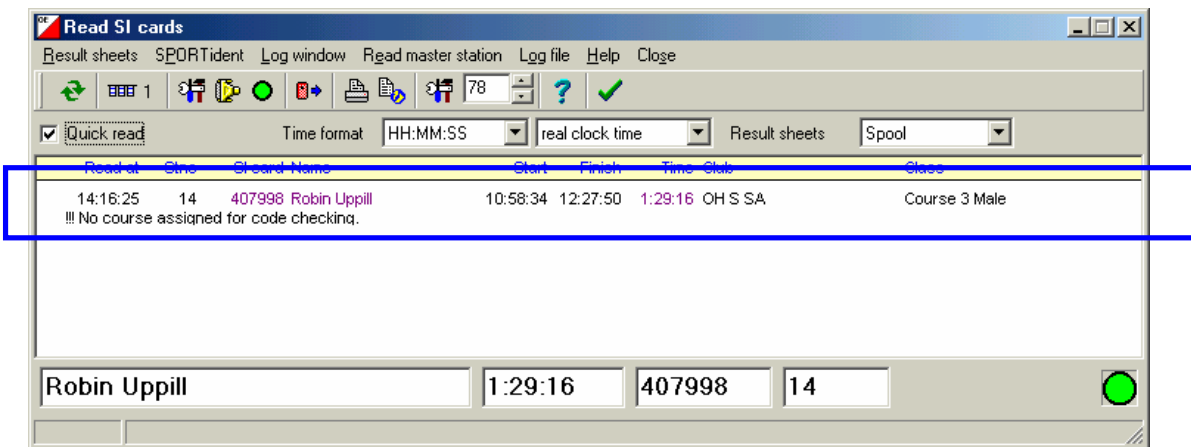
Read SI cards

Result sheets SPORTident Log window Read master station Log file Help Close

1 78

Quick read Time format HH:MM:SS real clock time Result sheets Spool

| Read at | Stno | SI card | Name | Start | Finish | Time | Club | Class |
|---|---|---|---|---|---|---|---|---|
| 14:16:25 | 14 | 407998 | Robin Uppill | 10:58:34 | 12:27:50 | 1:29:16 | OH S SA | Course 3 Male |

!!! No course assigned for code checking.

Robin Uppill 1:29:16 407998 14